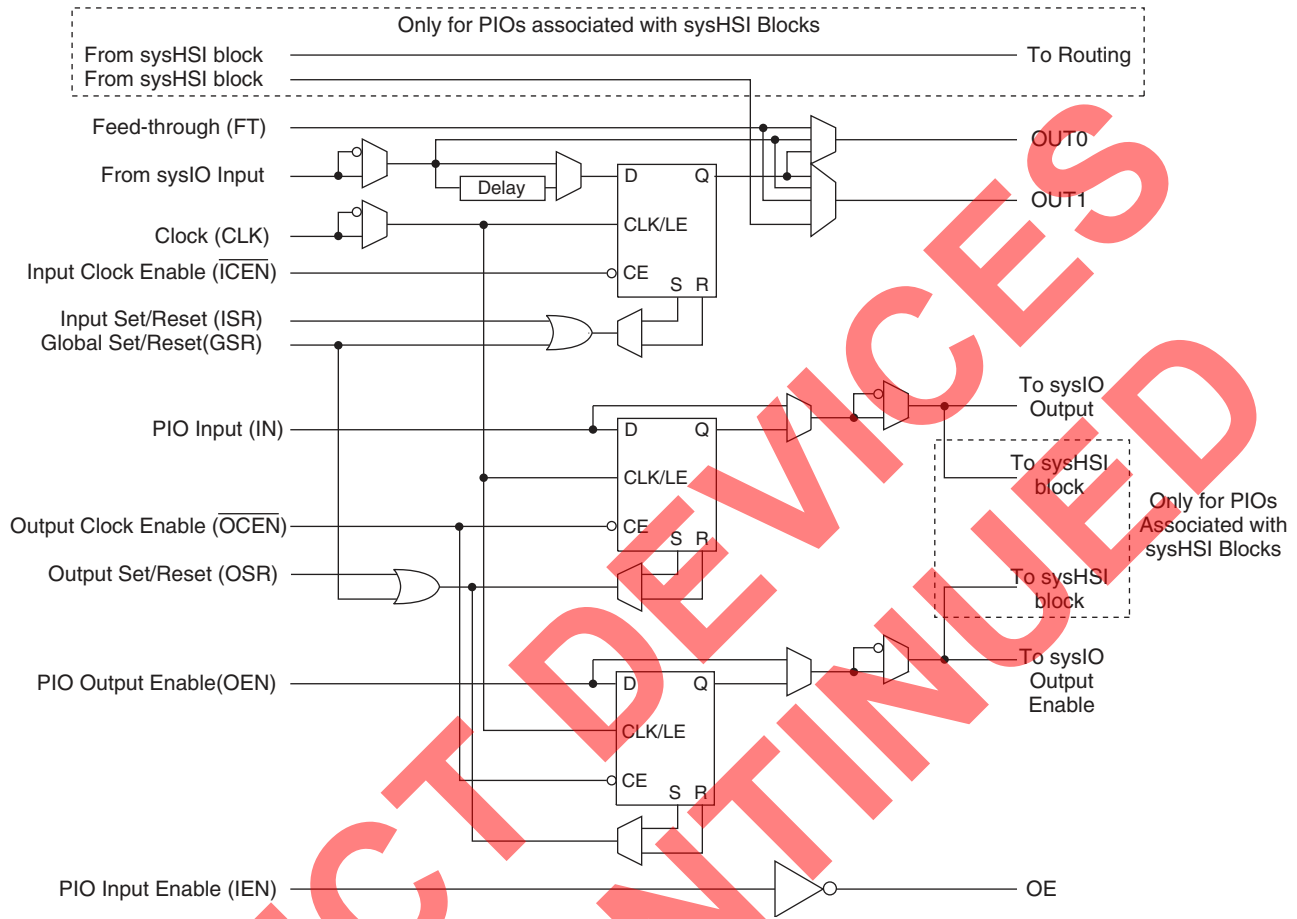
Only for PIOs associated with sysHSI Blocks

From sysHSI block

To Routing

From sysHSI block

Feed-through (FT)

OUT0

From sysIO Input

Delay

D

Q

OUT1

Clock (CLK)

CLK/LE

Input Clock Enable ($\overline{\text{ICEN}}$)

CE

S R

Input Set/Reset (ISR)

Global Set/Reset(GSR)

To sysIO Output

PIO Input (IN)

D

Q

To sysHSI block

CLK/LE

Only for PIOs Associated with sysHSI Blocks

Output Clock Enable ($\overline{\text{OCEN}}$)

CE

S R

Output Set/Reset (OSR)

To sysHSI block

To sysIO Output Enable

PIO Output Enable(OEN)

D

Q

CLK/LE

CE

S R

PIO Input Enable (IEN)

OE

CT DEVICES

NTINUED